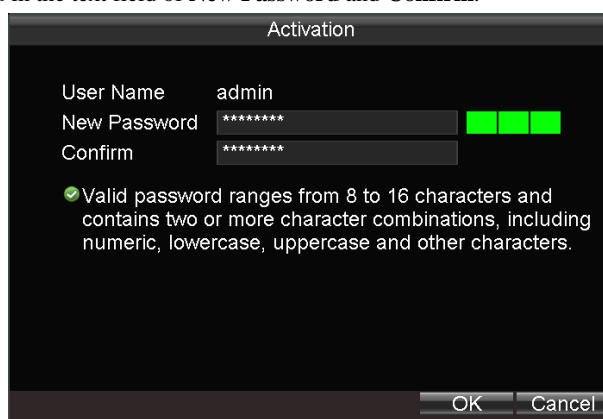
Activation

User Name admin
New Password ********
Confirm ********

Valid password ranges from 8 to 16 characters and contains two or more character combinations, including numeric, lowercase, uppercase and other characters.

OK Cancel